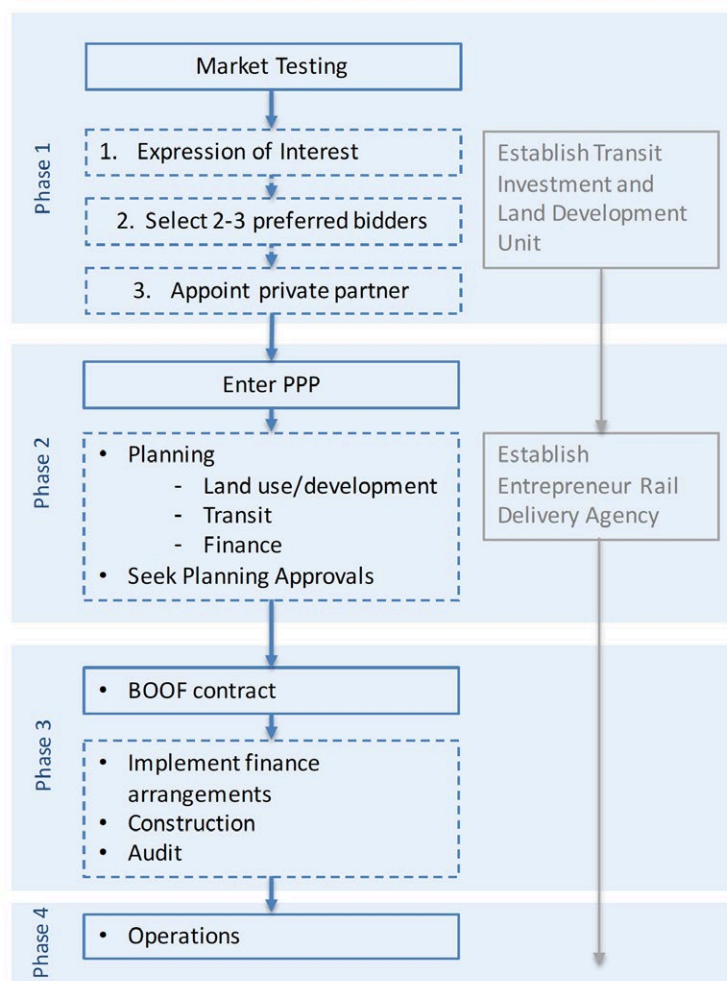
Phase 1

Market Testing

1. Expression of Interest

2. Select 2-3 preferred bidders

3. Appoint private partner

Establish Transit Investment and Land Development Unit

Phase 2

Enter PPP

• Planning
- Land use/development
- Transit
- Finance
• Seek Planning Approvals

Establish Entrepreneur Rail Delivery Agency

Phase 3

• BOOF contract

• Implement finance arrangements
• Construction
• Audit

Phase 4

• Operations